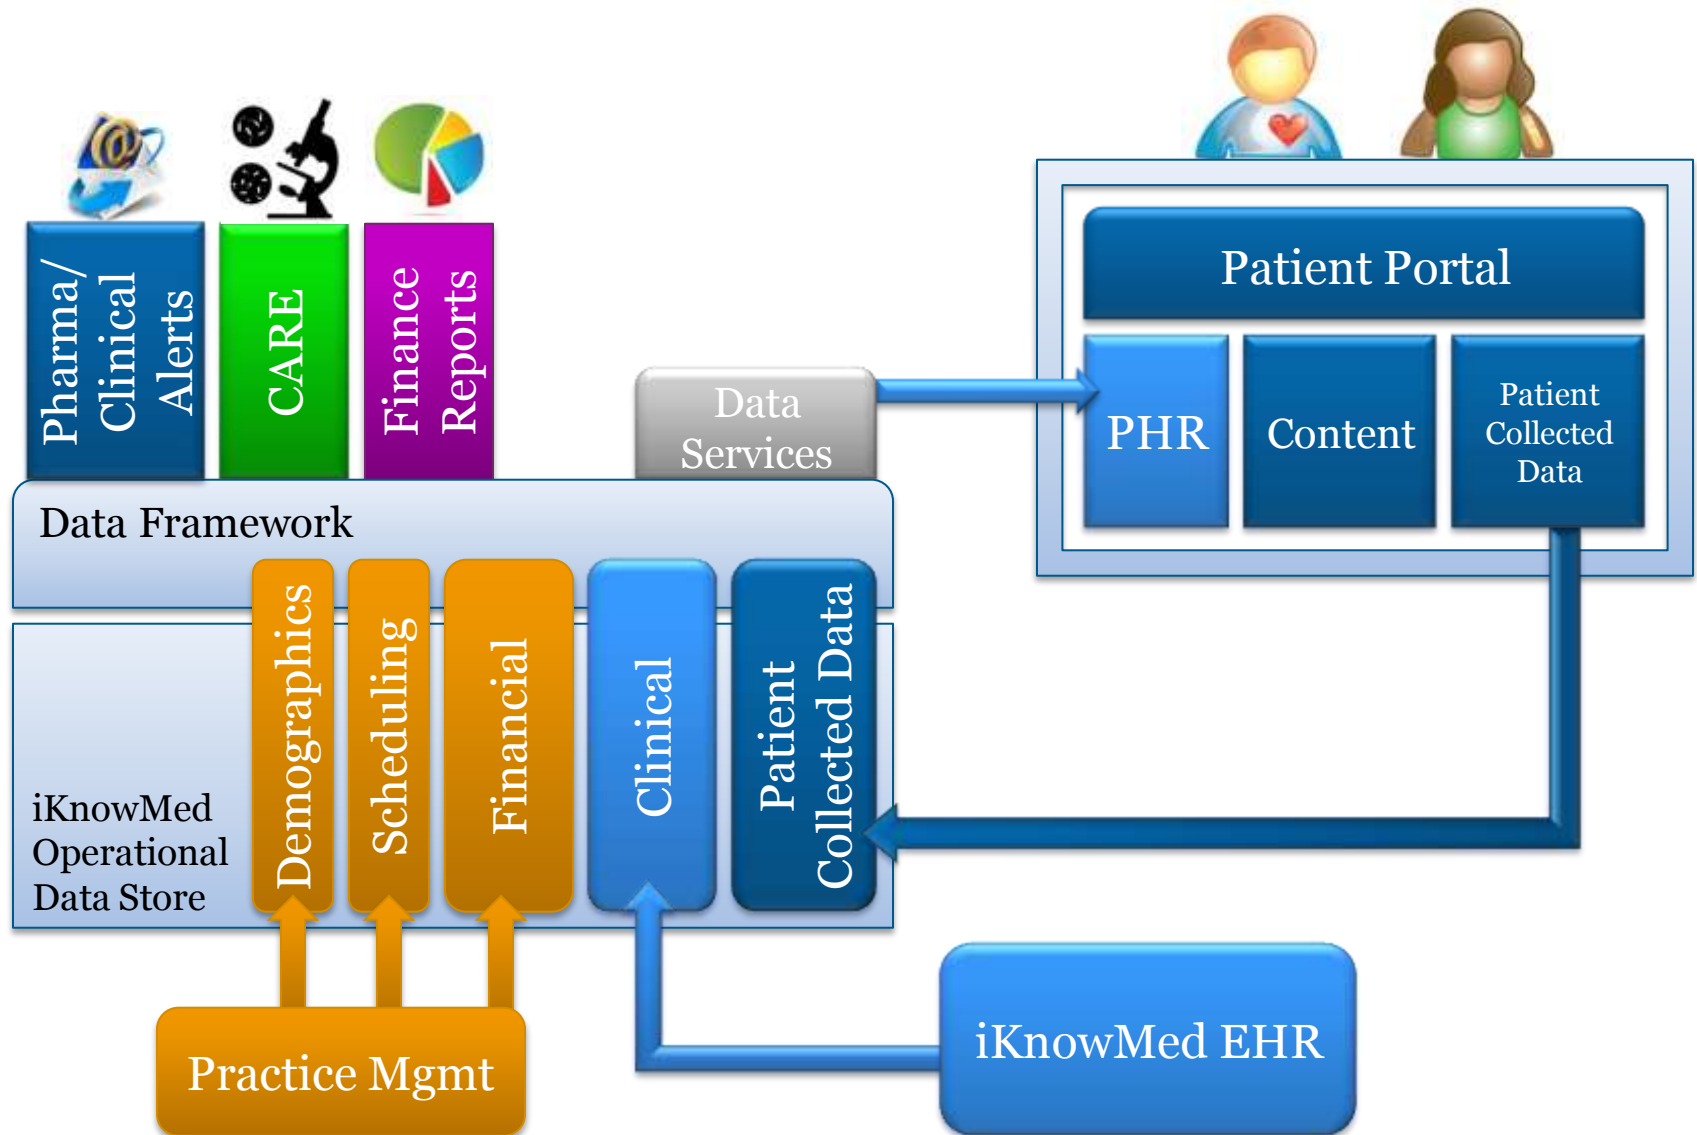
Pharma/ Clinical Alerts

CARE

Finance Reports

Data Services

Patient Portal

PHR

Content

Patient Collected Data

Data Framework

Demographics

Scheduling

Financial

Clinical

Patient Collected Data

iKnowMed Operational Data Store

Practice Mgmt

iKnowMed EHR